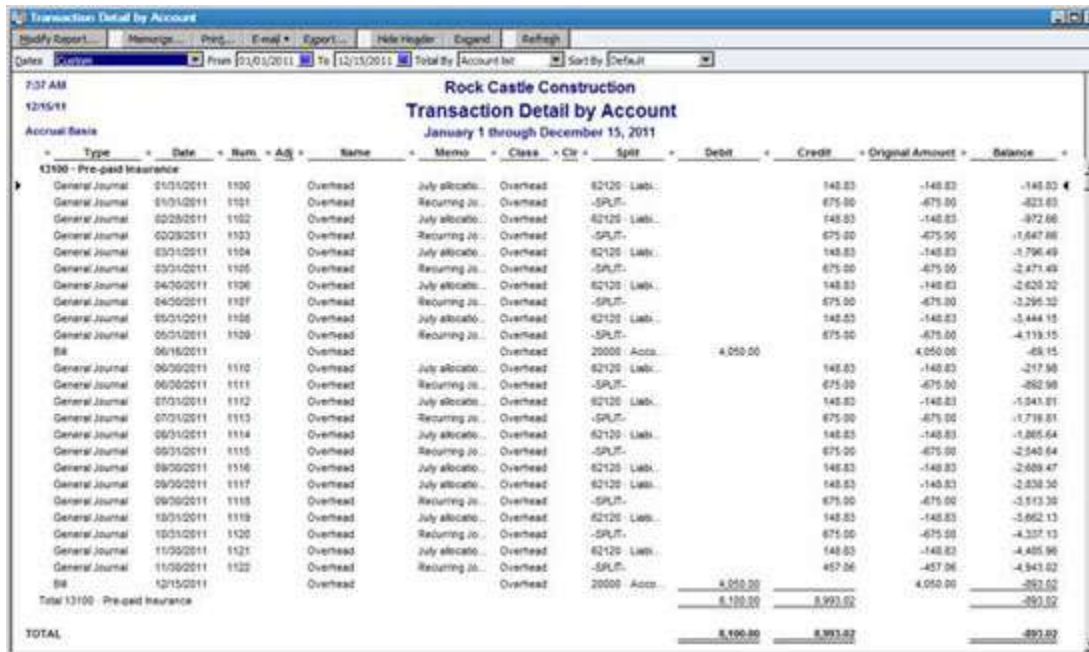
Transaction Detail by Account

Modify Report... | Memorize... | Print... | E-mail | Export... | Hide Header | Expand | Refresh

Dates Custom | From 01/01/2011 | To 12/15/2011 | Total By Account list | Sort By Default

7:37 AM
12/15/11
Accrual Basis

Rock Castle Construction
Transaction Detail by Account
January 1 through December 15, 2011

| Type | Date | Num | Adj | Name | Memo | Class | Clr | Split | Debit | Credit | Original Amount | Balance |
|---|---|---|---|---|---|---|---|---|---|---|---|---|
| 13100 · Pre-paid Insurance | | | | | | | | | | | | |
| General Journal | 01/31/2011 | 1100 | | Overhead | July allocatio... | Overhead | | 62120 · Liabi... | | 148.83 | -148.83 | -148.83 |
| General Journal | 01/31/2011 | 1101 | | Overhead | Recurring Jo... | Overhead | | -SPLIT- | | 675.00 | -675.00 | -823.83 |
| General Journal | 02/28/2011 | 1102 | | Overhead | July allocatio... | Overhead | | 62120 · Liabi... | | 148.83 | -148.83 | -972.66 |
| General Journal | 02/28/2011 | 1103 | | Overhead | Recurring Jo... | Overhead | | -SPLIT- | | 675.00 | -675.00 | -1,647.66 |
| General Journal | 03/31/2011 | 1104 | | Overhead | July allocatio... | Overhead | | 62120 · Liabi... | | 148.83 | -148.83 | -1,796.49 |
| General Journal | 03/31/2011 | 1105 | | Overhead | Recurring Jo... | Overhead | | -SPLIT- | | 675.00 | -675.00 | -2,471.49 |
| General Journal | 04/30/2011 | 1106 | | Overhead | July allocatio... | Overhead | | 62120 · Liabi... | | 148.83 | -148.83 | -2,620.32 |
| General Journal | 04/30/2011 | 1107 | | Overhead | Recurring Jo... | Overhead | | -SPLIT- | | 675.00 | -675.00 | -3,295.32 |
| General Journal | 05/31/2011 | 1108 | | Overhead | July allocatio... | Overhead | | 62120 · Liabi... | | 148.83 | -148.83 | -3,444.15 |
| General Journal | 05/31/2011 | 1109 | | Overhead | Recurring Jo... | Overhead | | -SPLIT- | | 675.00 | -675.00 | -4,119.15 |
| Bill | 06/16/2011 | | | Overhead | | Overhead | | 20000 · Acco... | 4,050.00 | | 4,050.00 | -69.15 |
| General Journal | 06/30/2011 | 1110 | | Overhead | July allocatio... | Overhead | | 62120 · Liabi... | | 148.83 | -148.83 | -217.98 |
| General Journal | 06/30/2011 | 1111 | | Overhead | Recurring Jo... | Overhead | | -SPLIT- | | 675.00 | -675.00 | -892.98 |
| General Journal | 07/31/2011 | 1112 | | Overhead | July allocatio... | Overhead | | 62120 · Liabi... | | 148.83 | -148.83 | -1,041.81 |
| General Journal | 07/31/2011 | 1113 | | Overhead | Recurring Jo... | Overhead | | -SPLIT- | | 675.00 | -675.00 | -1,716.81 |
| General Journal | 08/31/2011 | 1114 | | Overhead | July allocatio... | Overhead | | 62120 · Liabi... | | 148.83 | -148.83 | -1,865.64 |
| General Journal | 08/31/2011 | 1115 | | Overhead | Recurring Jo... | Overhead | | -SPLIT- | | 675.00 | -675.00 | -2,540.64 |
| General Journal | 09/30/2011 | 1116 | | Overhead | July allocatio... | Overhead | | 62120 · Liabi... | | 148.83 | -148.83 | -2,689.47 |
| General Journal | 09/30/2011 | 1117 | | Overhead | July allocatio... | Overhead | | 62120 · Liabi... | | 148.83 | -148.83 | -2,838.30 |
| General Journal | 09/30/2011 | 1118 | | Overhead | Recurring Jo... | Overhead | | -SPLIT- | | 675.00 | -675.00 | -3,513.30 |
| General Journal | 10/31/2011 | 1119 | | Overhead | July allocatio... | Overhead | | 62120 · Liabi... | | 148.83 | -148.83 | -3,662.13 |
| General Journal | 10/31/2011 | 1120 | | Overhead | Recurring Jo... | Overhead | | -SPLIT- | | 675.00 | -675.00 | -4,337.13 |
| General Journal | 11/30/2011 | 1121 | | Overhead | July allocatio... | Overhead | | 62120 · Liabi... | | 148.83 | -148.83 | -4,485.96 |
| General Journal | 11/30/2011 | 1122 | | Overhead | Recurring Jo... | Overhead | | -SPLIT- | | 457.06 | -457.06 | -4,943.02 |
| Bill | 12/15/2011 | | | Overhead | | Overhead | | 20000 · Acco... | 4,050.00 | | 4,050.00 | -893.02 |
| Total 13100 · Pre-paid Insurance | | | | | | | | | 8,100.00 | 8,993.02 | | -893.02 |
| TOTAL | | | | | | | | | 8,100.00 | 8,993.02 | | -893.02 |